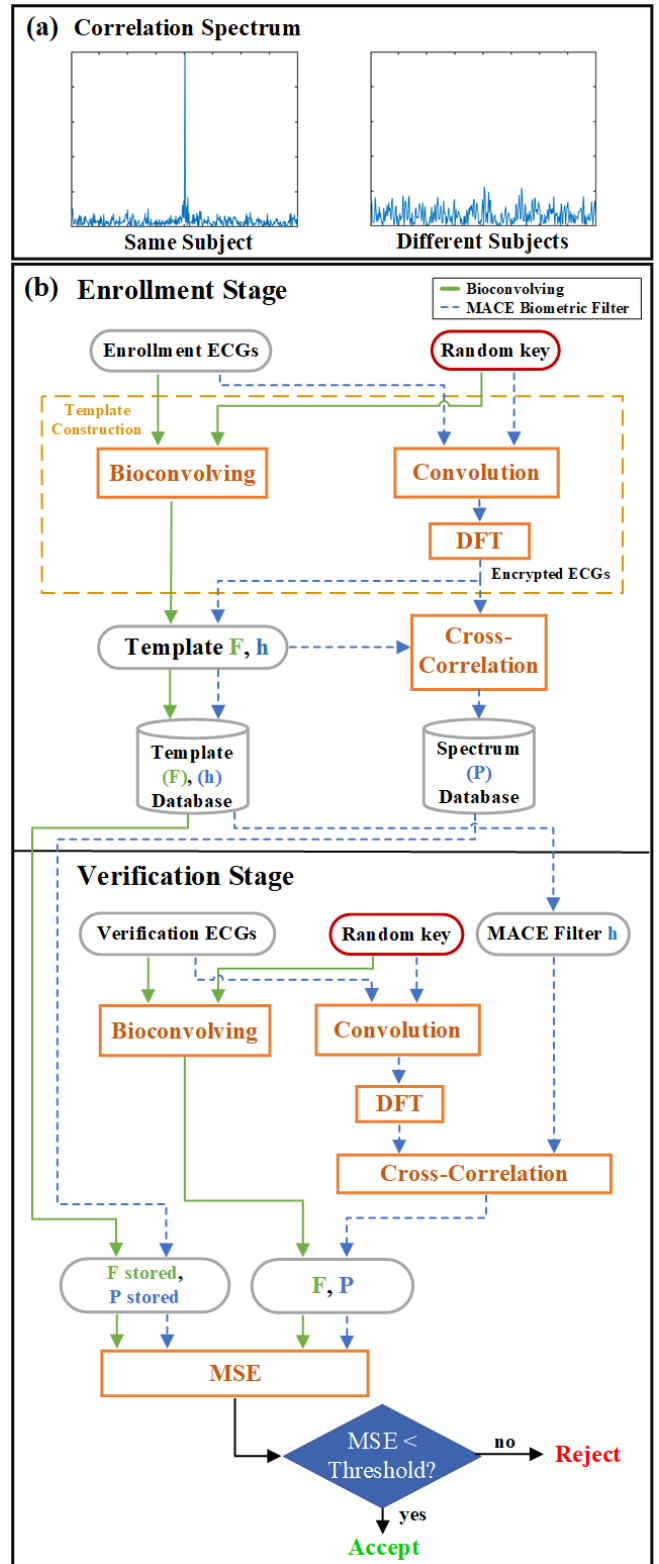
(a) Correlation Spectrum

Same Subject

Different Subjects

(b) Enrollment Stage

Bioconvolving

MACE Biometric Filter

Enrollment ECGs

Random key

Template Construction

Bioconvolving

Convolution

DFT

Encrypted ECGs

Template F, h

Cross-Correlation

Template (F), (h) Database

Spectrum (P) Database

Verification Stage

Verification ECGs

Random key

MACE Filter h

Bioconvolving

Convolution

DFT

Cross-Correlation

F stored, P stored

F, P

MSE

MSE < Threshold?

no

Reject

yes

Accept